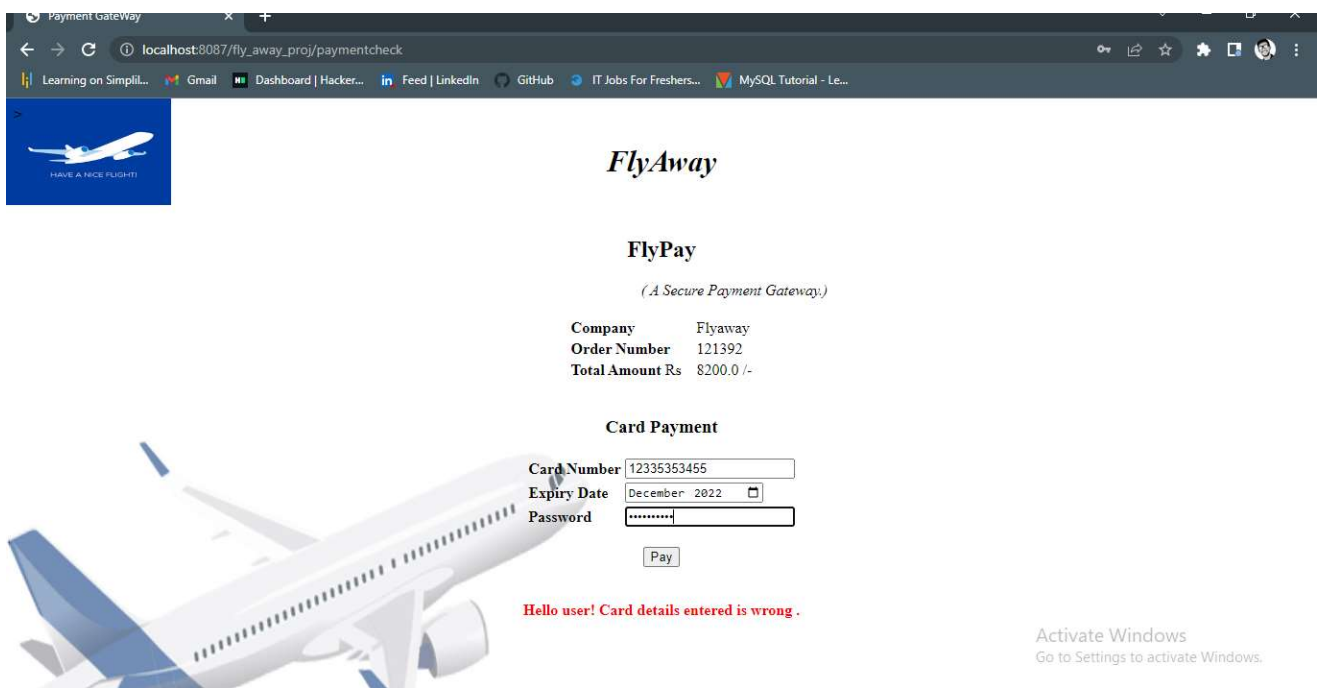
Payment GateWay

localhost:8087/fly_away_proj/paymentcheck

Learning on Simplil... Gmail Dashboard | Hacker... Feed | LinkedIn GitHub IT Jobs For Freshers... MySQL Tutorial - Le...

>

HAVE A NICE FLIGHT!

FlyAway

FlyPay

( A Secure Payment Gateway.)

Company Flyaway
Order Number 121392
Total Amount Rs 8200.0 /-

Card Payment

Card Number 12335353455
Expiry Date December 2022
Password ••••••••••

Pay

Hello user! Card details entered is wrong .

Activate Windows
Go to Settings to activate Windows.